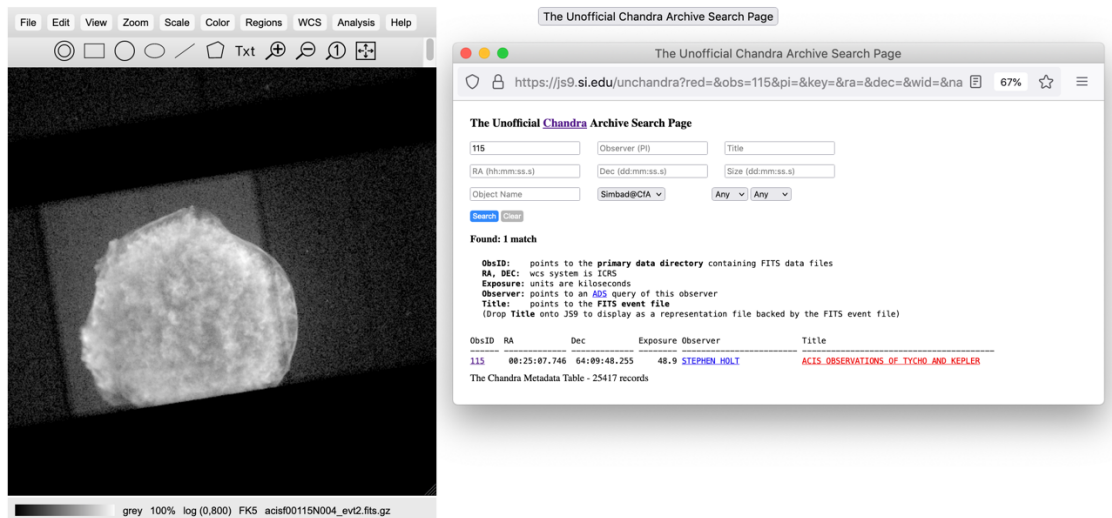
File Edit View Zoom Scale Color Regions WCS Analysis Help

Txt

grey 100% log (0,800) FK5 acisf00115N004_evt2.fits.gz

The Unofficial Chandra Archive Search Page

The Unofficial Chandra Archive Search Page

https://js9.si.edu/unchandra?red=&obs=115&pi=&key=&ra=&dec=&wid=&na 67%

The Unofficial Chandra Archive Search Page

115 Observer (PI) Title

RA (hh:mm:ss.s) Dec (dd:mm:ss.s) Size (dd:mm:ss.s)

Object Name Simbad@CfA Any Any

Search Clear

Found: 1 match

ObsID: points to the primary data directory containing FITS data files
RA, DEC: wcs system is ICRS
Exposure: units are kiloseconds
Observer: points to an ADS query of this observer
Title: points to the FITS event file
(Drop Title onto JS9 to display as a representation file backed by the FITS event file)

| ObsID | RA | Dec | Exposure | Observer | Title |
|---|---|---|---|---|---|
| 115 | 00:25:07.746 | 64:09:48.255 | 48.9 | STEPHEN HOLT | ACIS OBSERVATIONS OF TYCHO AND KEPLER |

The Chandra Metadata Table - 25417 records